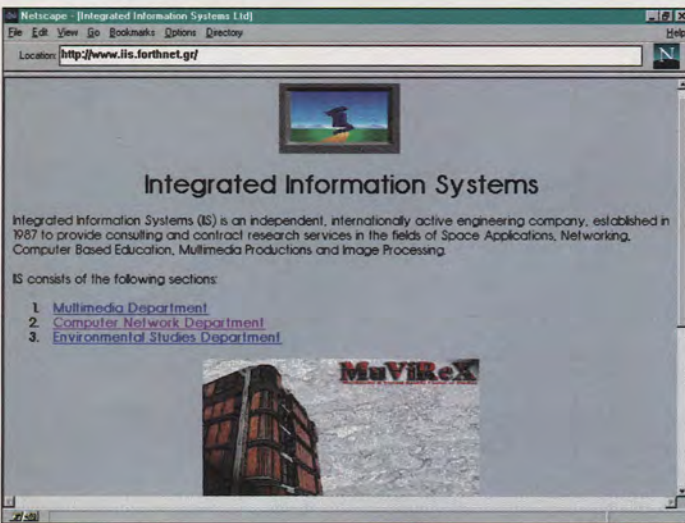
Netscape - [Integrated Information Systems Ltd]

File Edit View Go Bookmarks Options Directory Help

Location: http://www.iis.forthnet.gr/

N

Integrated Information Systems

Integrated Information Systems (IIS) is an independent, internationally active engineering company, established in 1987 to provide consulting and contract research services in the fields of Space Applications, Networking, Computer Based Education, Multimedia Productions and Image Processing.

IIS consists of the following sections:

1. Multimedia Department
2. Computer Network Department
3. Environmental Studies Department

MuViReX